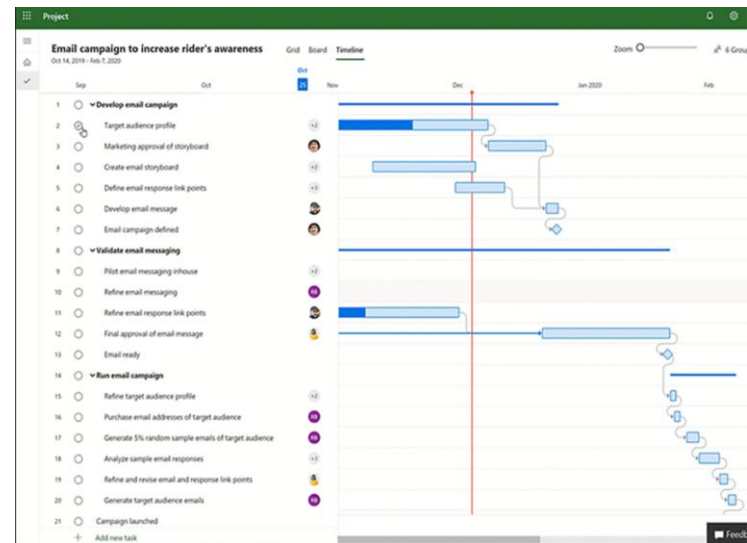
Project

Email campaign to increase rider's awareness
Oct 14, 2019 - Feb 7, 2020

Grid Board Timeline

Zoom

6 Grou

Sep Oct Oct 25 Nov Dec Jan 2020 Feb

| | | |
|---|---|---|
| 1 | Develop email campaign | |
| 2 | Target audience profile | +2 |
| 3 | Marketing approval of storyboard | |
| 4 | Create email storyboard | +2 |
| 5 | Define email response link points | +3 |
| 6 | Develop email message | |
| 7 | Email campaign defined | |
| 8 | Validate email messaging | |
| 9 | Pilot email messaging inhouse | +2 |
| 10 | Refine email messaging | RB |
| 11 | Refine email response link points | |
| 12 | Final approval of email message | |
| 13 | Email ready | |
| 14 | Run email campaign | |
| 15 | Refine target audience profile | +2 |
| 16 | Purchase email addresses of target audience | RB |
| 17 | Generate 5% random sample emails of target audience | RB |
| 18 | Analyze sample email responses | +2 |
| 19 | Refine and revise email and response link points | |
| 20 | Generate target audience emails | RB |
| 21 | Campaign launched | |

+ Add new task

Feedb